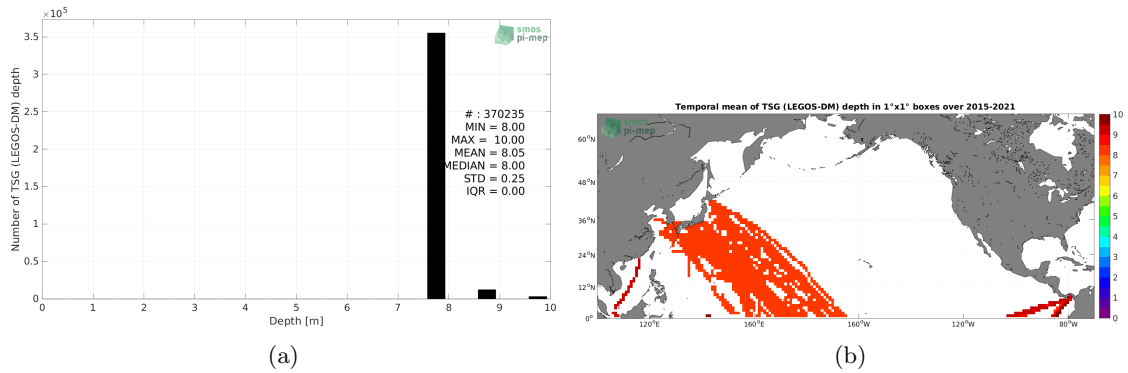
$\times 10^5$

smos pi-mep

Number of TSG (LEGOS-DM) depth

3.5
3
2.5
2
1.5
1
0.5
0

# : 370235
MIN = 8.00
MAX = 10.00
MEAN = 8.05
MEDIAN = 8.00
STD = 0.25
IQR = 0.00

0 1 2 3 4 5 6 7 8 9 10
Depth [m]

(a)

Temporal mean of TSG (LEGOS-DM) depth in 1°x1° boxes over 2015-2021

smos pi-mep

60°N
48°N
36°N
24°N
12°N
0°

120°E 160°E 160°W 120°W 80°W

10
9
8
7
6
5
4
3
2
1
0

(b)